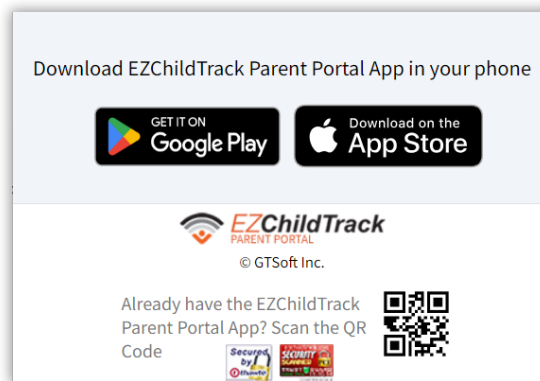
Download EZChildTrack Parent Portal App in your phone

GET IT ON
Google Play

Download on the
App Store

EZChildTrack
PARENT PORTAL

© GTSoft Inc.

Already have the EZChildTrack Parent Portal App? Scan the QR Code

Secured by thawte

SECURITY SCANNED